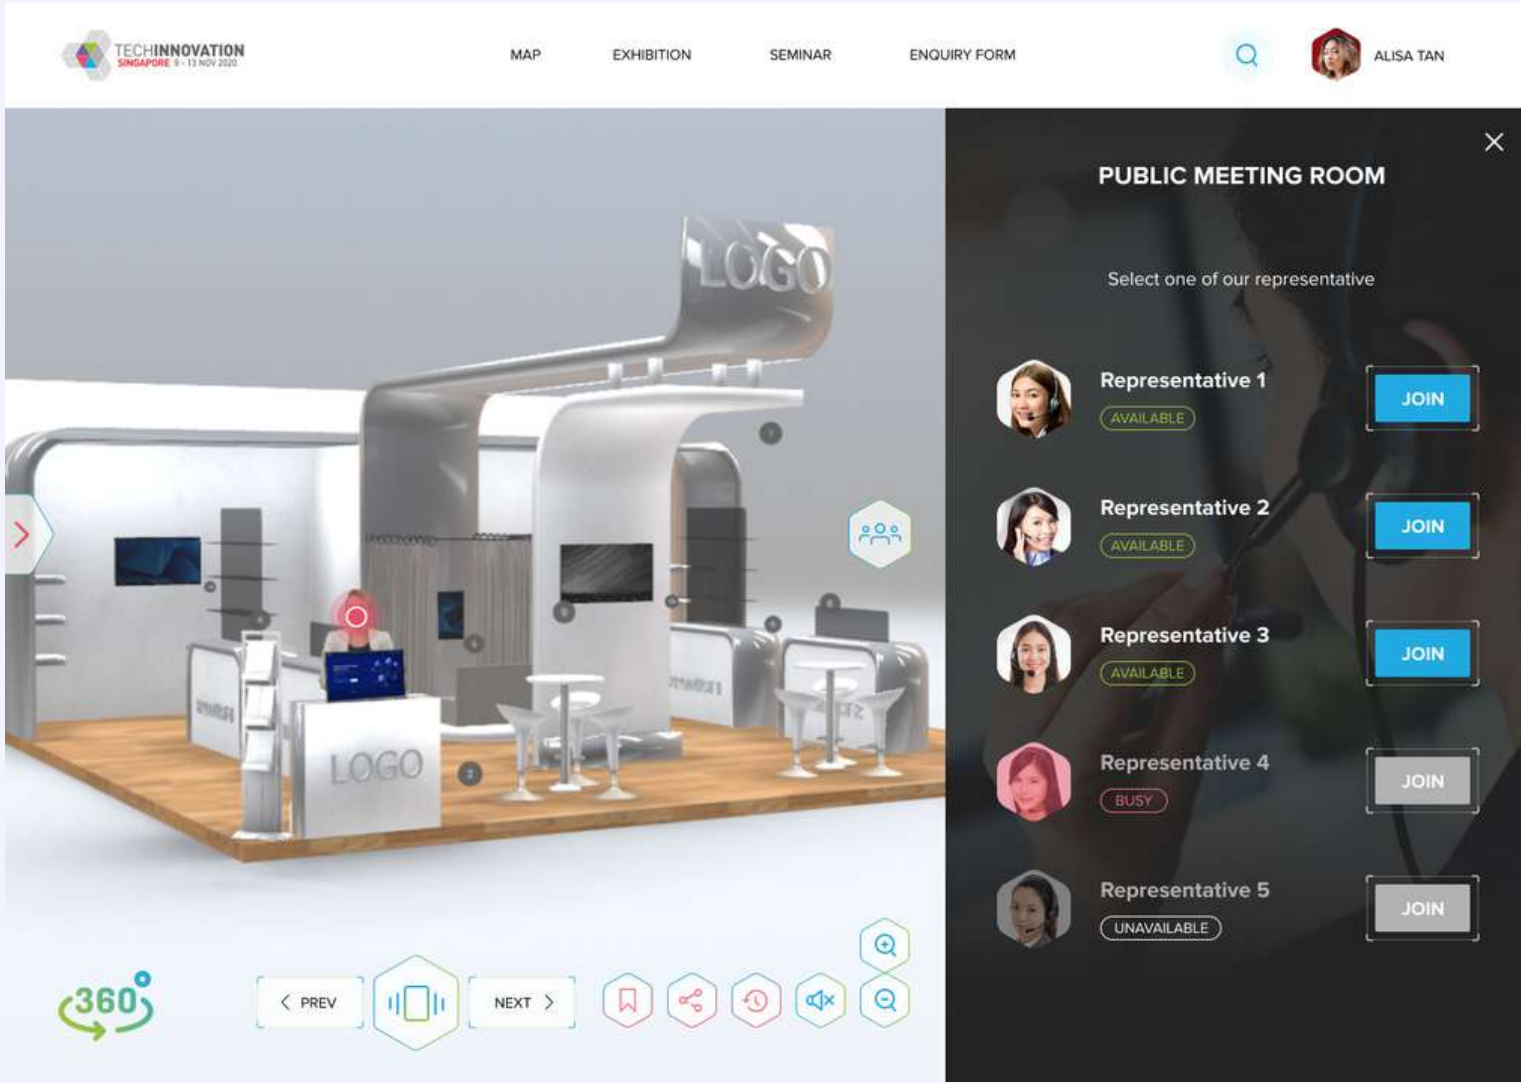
TECHINNOVATION
SINGAPORE 9 - 13 NOV 2020

MAP EXHIBITION SEMINAR ENQUIRY FORM

ALISA TAN

LOGO

LOGO

360

PREV

NEXT

PUBLIC MEETING ROOM

Select one of our representative

Representative 1
AVAILABLE
JOIN

Representative 2
AVAILABLE
JOIN

Representative 3
AVAILABLE
JOIN

Representative 4
BUSY
JOIN

Representative 5
UNAVAILABLE
JOIN